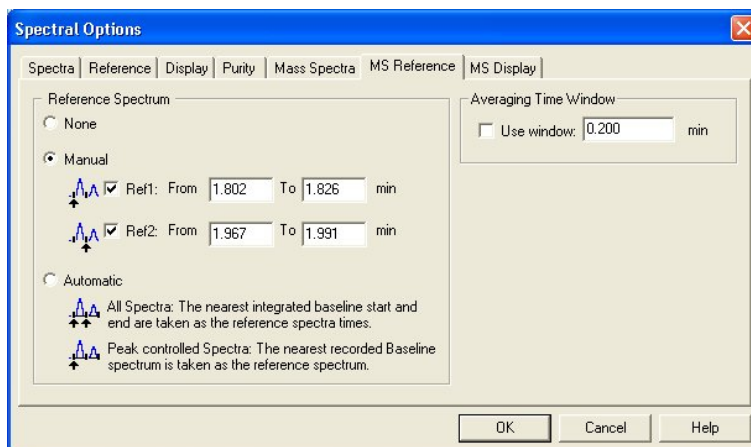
Spectral Options

Spectra | Reference | Display | Purity | Mass Spectra | MS Reference | MS Display

Reference Spectrum

None

Manual

Ref1: From 1.802 To 1.826 min

Ref2: From 1.967 To 1.991 min

Automatic

All Spectra: The nearest integrated baseline start and end are taken as the reference spectra times.

Peak controlled Spectra: The nearest recorded Baseline spectrum is taken as the reference spectrum.

Averaging Time Window

Use window: 0.200 min

OK Cancel Help